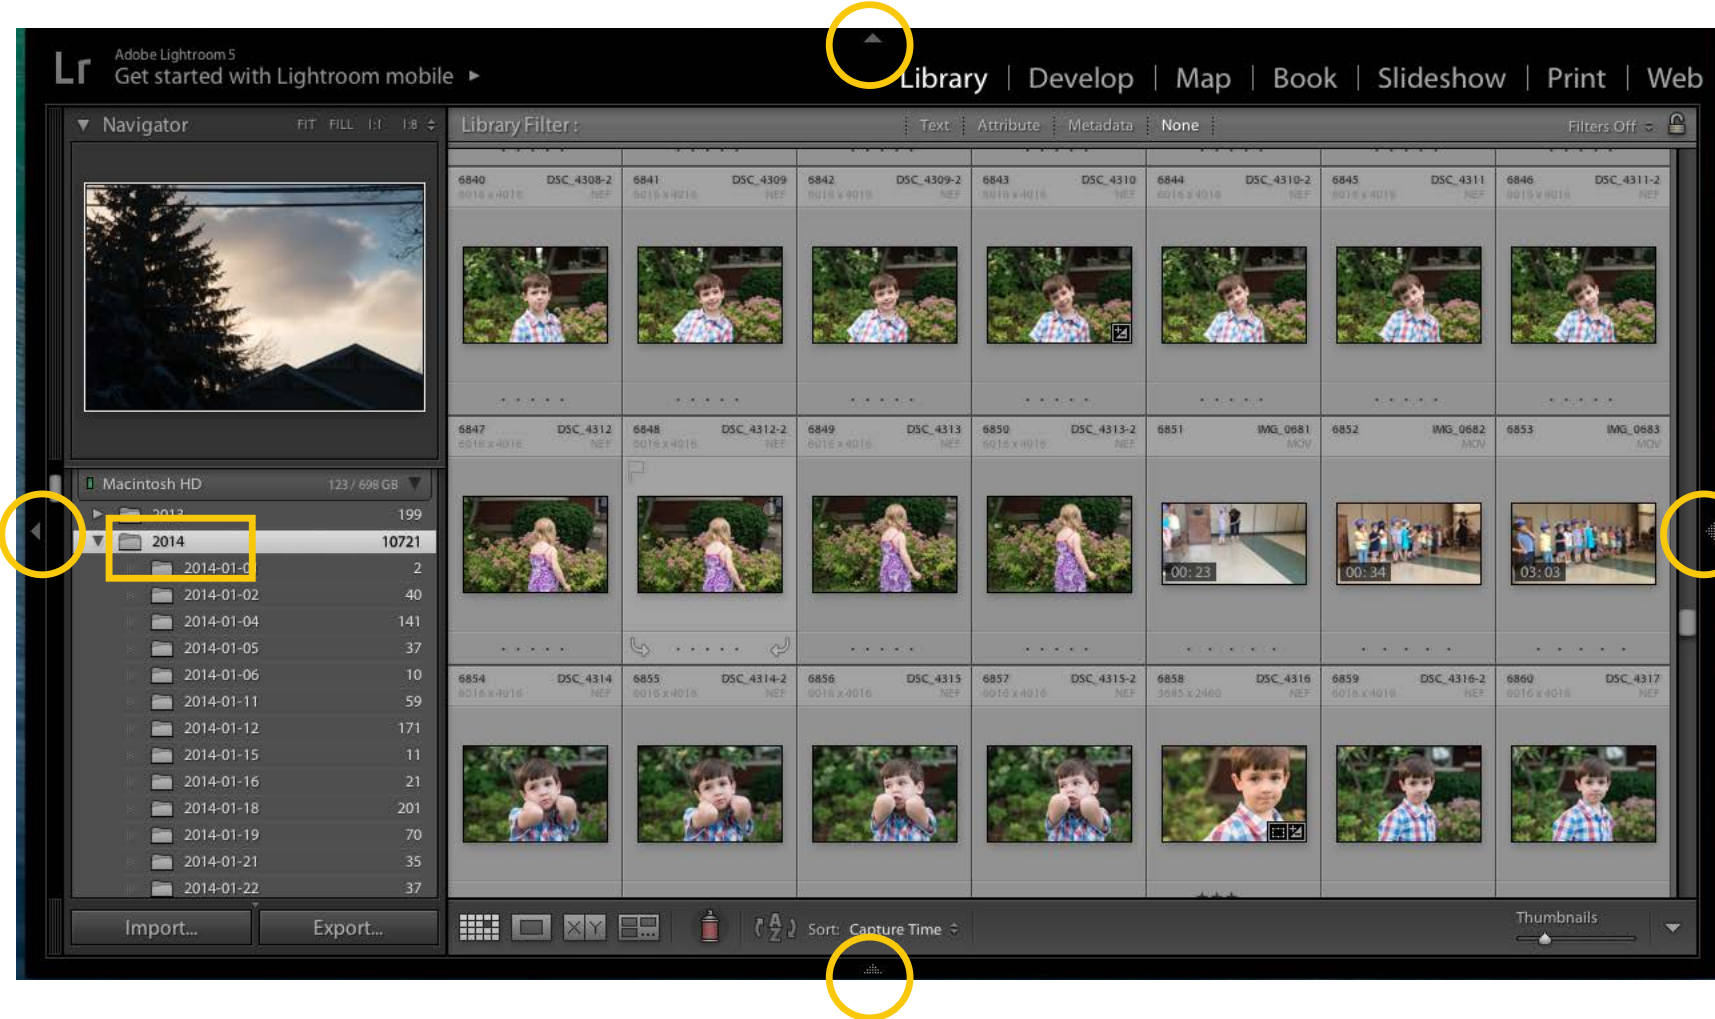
Lr Adobe Lightroom 5
Get started with Lightroom mobile ▸

Library | Develop | Map | Book | Slideshow | Print | Web

Navigator FIT FILL 1:1 1:8

Library Filter : Text Attribute Metadata None Filters Off

Macintosh HD 123 / 698 GB
2013 199
2014 10721
2014-01-0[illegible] 2
2014-01-02 40
2014-01-04 141
2014-01-05 37
2014-01-06 10
2014-01-11 59
2014-01-12 171
2014-01-15 11
2014-01-16 21
2014-01-18 201
2014-01-19 70
2014-01-21 35
2014-01-22 37

Import... Export...

6840 DSC_4308-2 6016 x 4016 NEF
6841 DSC_4309 6016 x 4016 NEF
6842 DSC_4309-2 6016 x 4016 NEF
6843 DSC_4310 6016 x 4016 NEF
6844 DSC_4310-2 6016 x 4016 NEF
6845 DSC_4311 6016 x 4016 NEF
6846 DSC_4311-2 6016 x 4016 NEF

6847 DSC_4312 6016 x 4016 NEF
6848 DSC_4312-2 6016 x 4016 NEF
6849 DSC_4313 6016 x 4016 NEF
6850 DSC_4313-2 6016 x 4016 NEF
6851 IMG_0681 MOV
6852 IMG_0682 MOV
6853 IMG_0683 MOV

00:23
00:34
03:03

6854 DSC_4314 6016 x 4016 NEF
6855 DSC_4314-2 6016 x 4016 NEF
6856 DSC_4315 6016 x 4016 NEF
6857 DSC_4315-2 6016 x 4016 NEF
6858 DSC_4316 3685 x 2460 NEF
6859 DSC_4316-2 6016 x 4016 NEF
6860 DSC_4317 6016 x 4016 NEF

Sort: Capture Time
Thumbnails